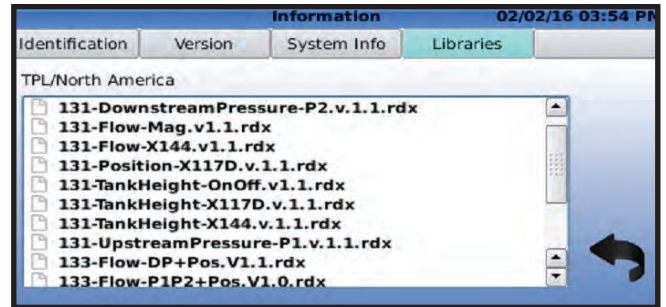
Information 02/02/16 03:54 PM

Identification | Version | System Info | Libraries

TPL/North America

131-DownstreamPressure-P2.v.1.1.rdx
131-Flow-Mag.v1.1.rdx
131-Flow-X144.v1.1.rdx
131-Position-X117D.v.1.1.rdx
131-TankHeight-OnOff.v1.1.rdx
131-TankHeight-X117D.v.1.1.rdx
131-TankHeight-X144.v1.1.rdx
131-UpstreamPressure-P1.v.1.1.rdx
133-Flow-DP+Pos.V1.1.rdx
133-Flow-P1P2+Pos.V1.0.rdx